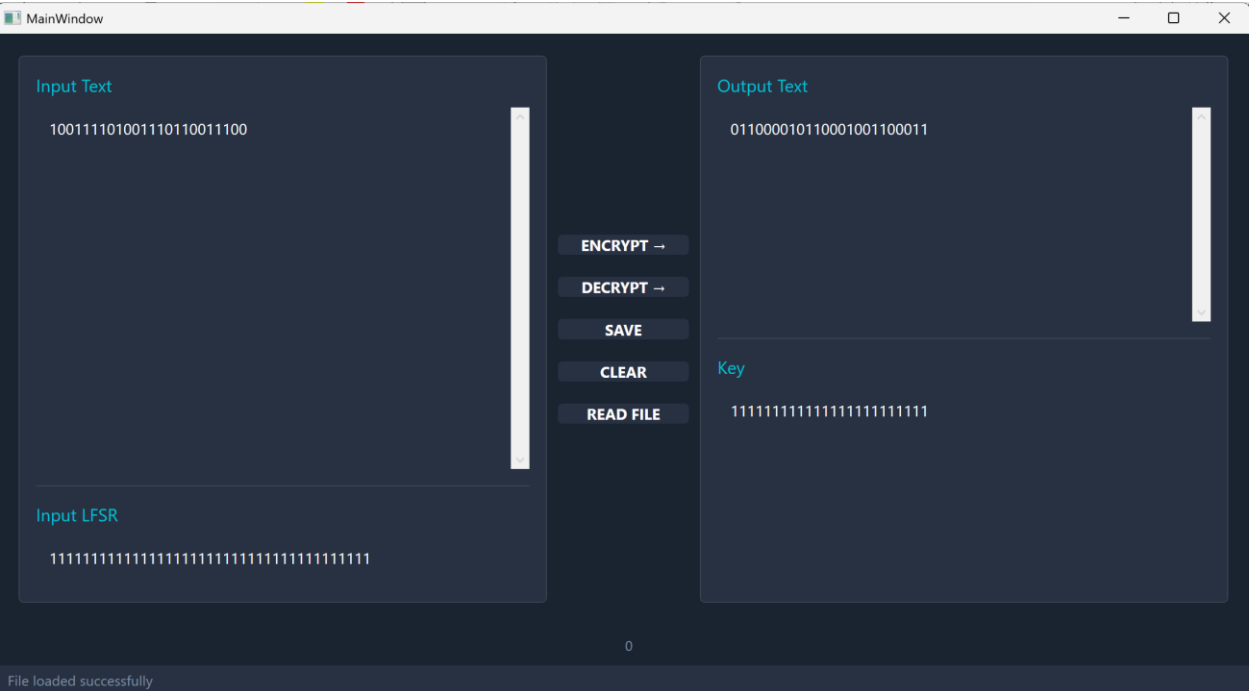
MainWindow

Input Text

10011110100111011001110 0

Input LFSR

1111111111111111111111111111111111111

ENCRYPT →

DECRYPT →

SAVE

CLEAR

READ FILE

Output Text

011000010110001001100011

Key

111111111111111111111111

0

File loaded successfully